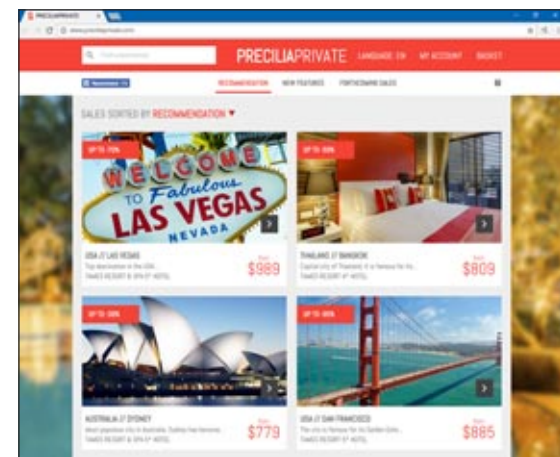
PRECILIAPRIVATE

PRECILIAPRIVATE LANGUAGE: EN MY ACCOUNT BASKET

RECOMMENDATION NEW FEATURES FORTHCOMING SALES

SALES SORTED BY RECOMMENDATION

UP TO -70%

WELCOME TO Fabulous LAS VEGAS NEVADA

USA // LAS VEGAS
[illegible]
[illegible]

$989

UP TO -50%

THAILAND // BANGKOK
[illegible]
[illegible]

$809

UP TO -50%

AUSTRALIA // SYDNEY
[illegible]
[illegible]

$779

UP TO -40%

USA // SAN FRANCISCO
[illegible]
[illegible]

$885